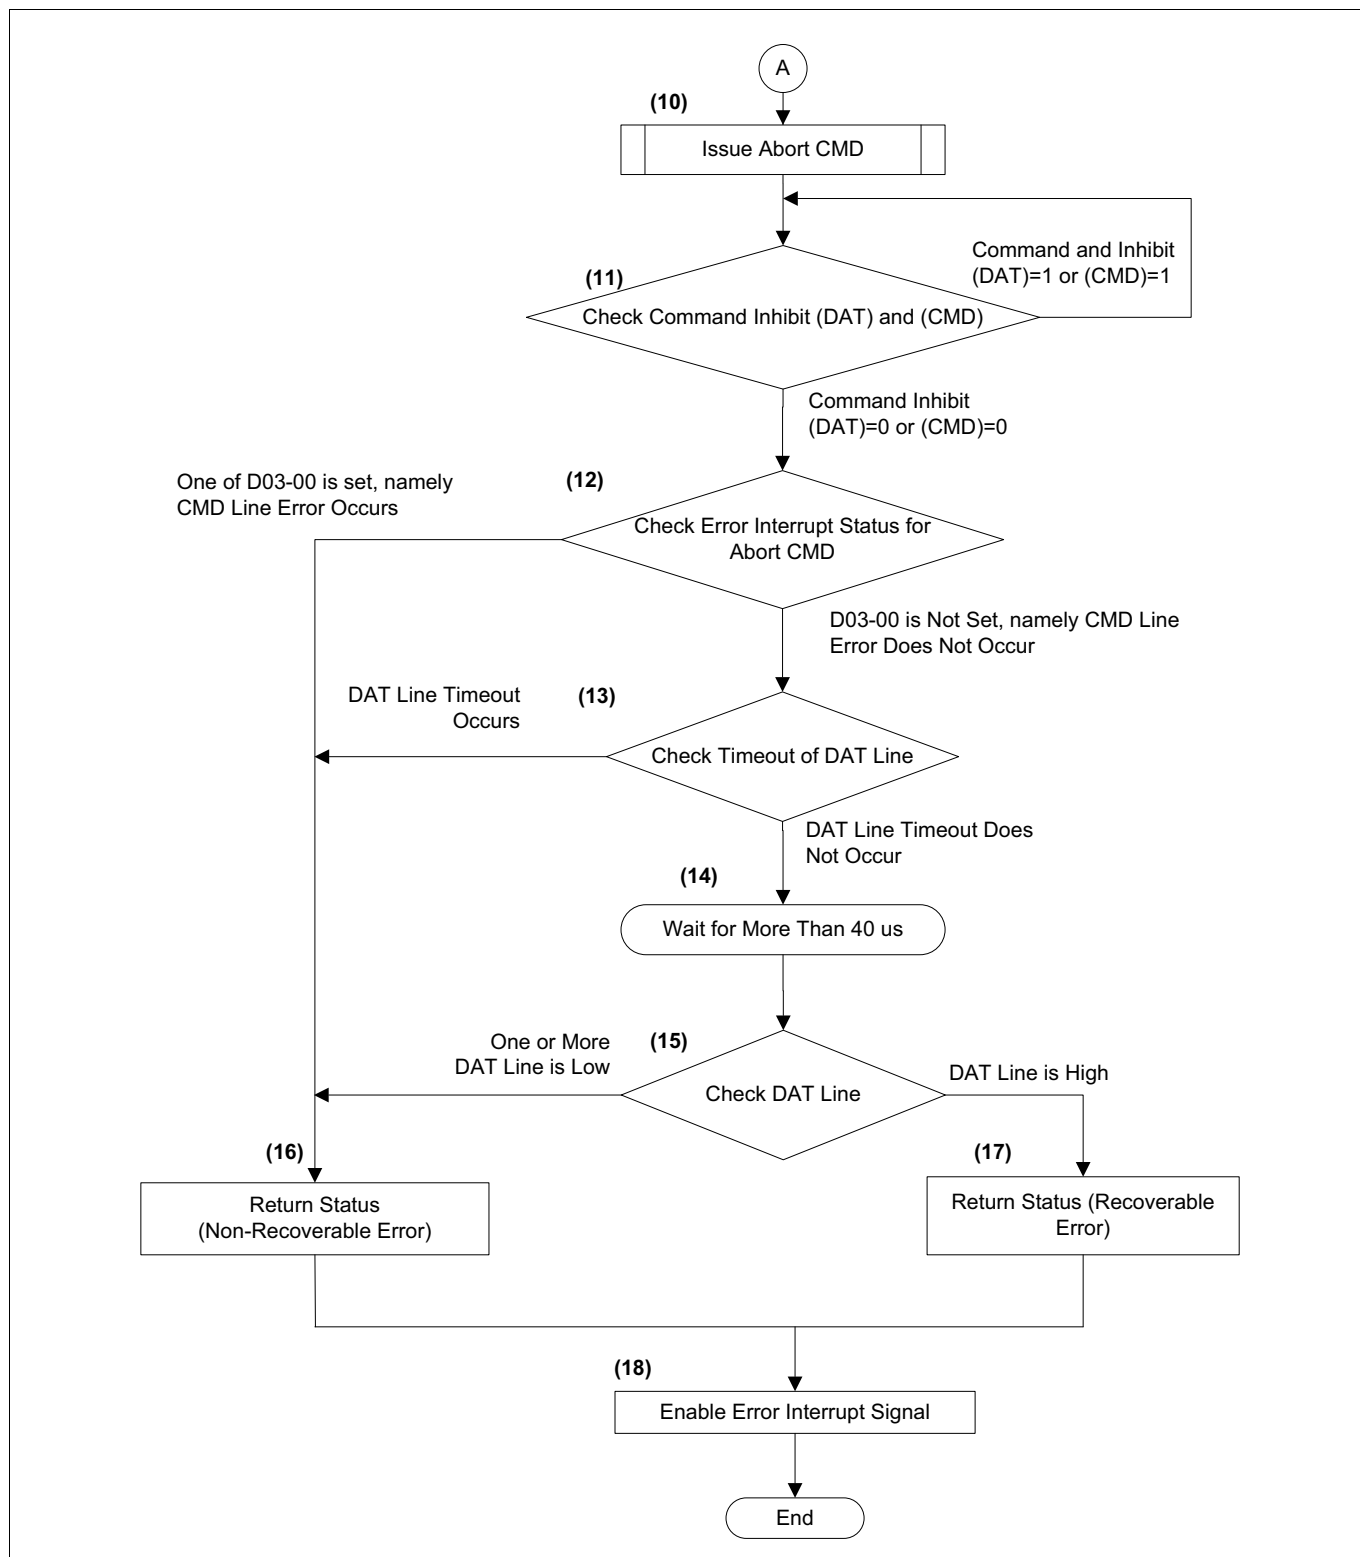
A

(10)

Issue Abort CMD

Command and Inhibit (DAT)=1 or (CMD)=1

(11)

Check Command Inhibit (DAT) and (CMD)

Command Inhibit (DAT)=0 or (CMD)=0

One of D03-00 is set, namely CMD Line Error Occurs

(12)

Check Error Interrupt Status for Abort CMD

D03-00 is Not Set, namely CMD Line Error Does Not Occur

DAT Line Timeout Occurs

(13)

Check Timeout of DAT Line

DAT Line Timeout Does Not Occur

(14)

Wait for More Than 40 us

One or More DAT Line is Low

(15)

Check DAT Line

DAT Line is High

(16)

Return Status (Non-Recoverable Error)

(17)

Return Status (Recoverable Error)

(18)

Enable Error Interrupt Signal

End